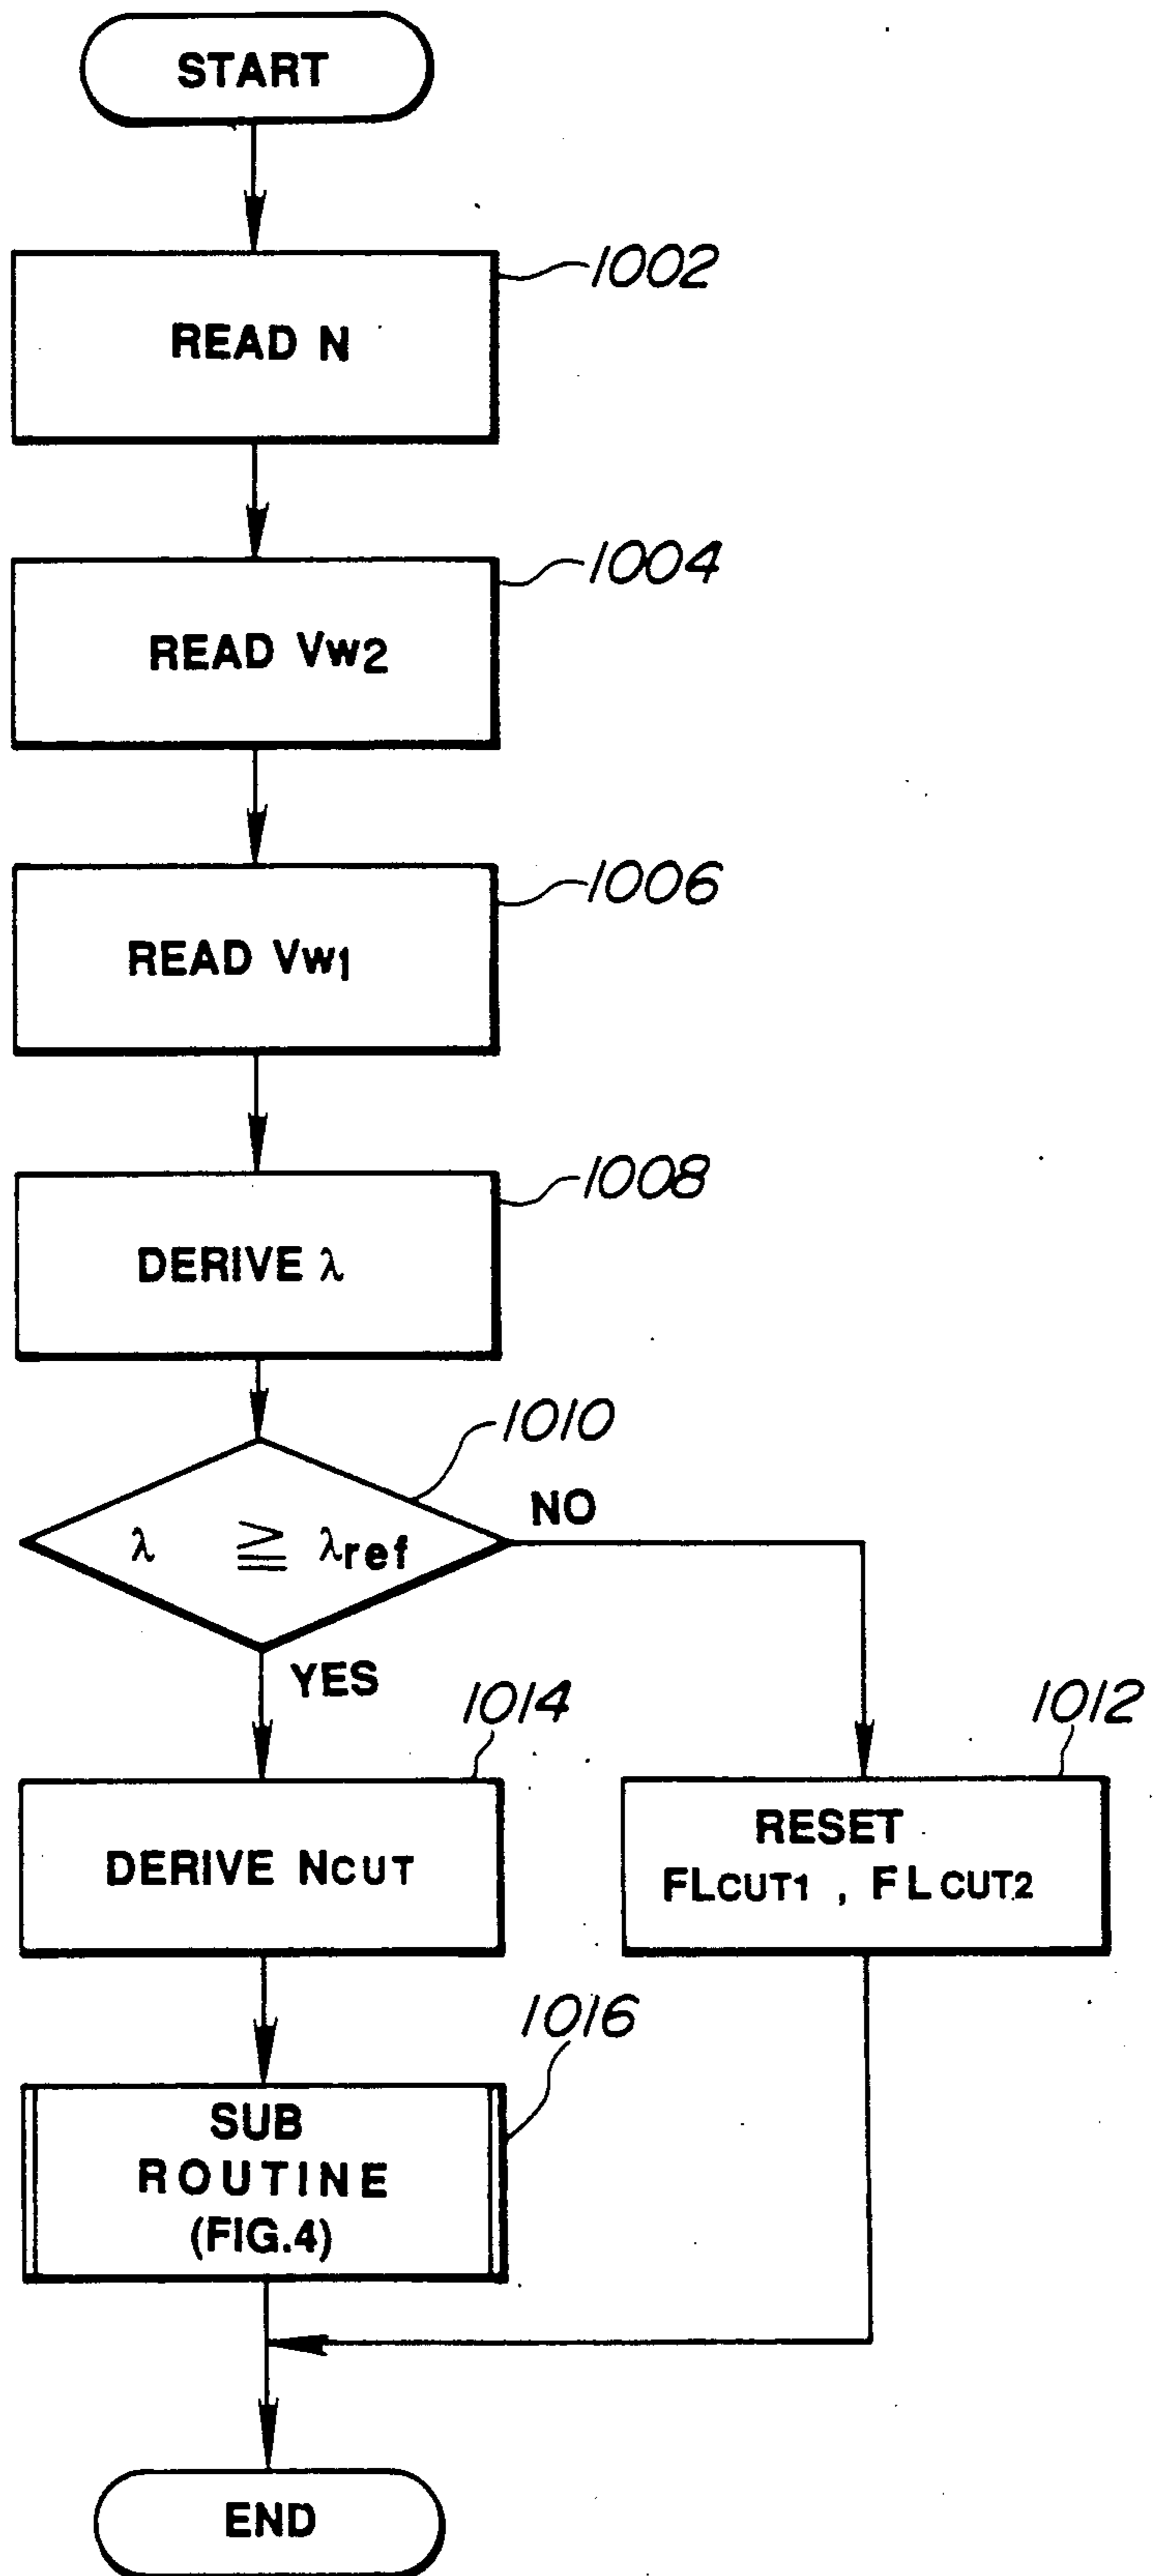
START

1002
READ N

1004
READ $Vw_2$

1006
READ $Vw_1$

1008
DERIVE $\lambda$

1010
$\lambda \geqq \lambda_{ref}$
NO
YES

1014
DERIVE $N_{CUT}$

1012
RESET
$FL_{CUT1}$ , $FL_{CUT2}$

1016
SUB ROUTINE (FIG.4)

END